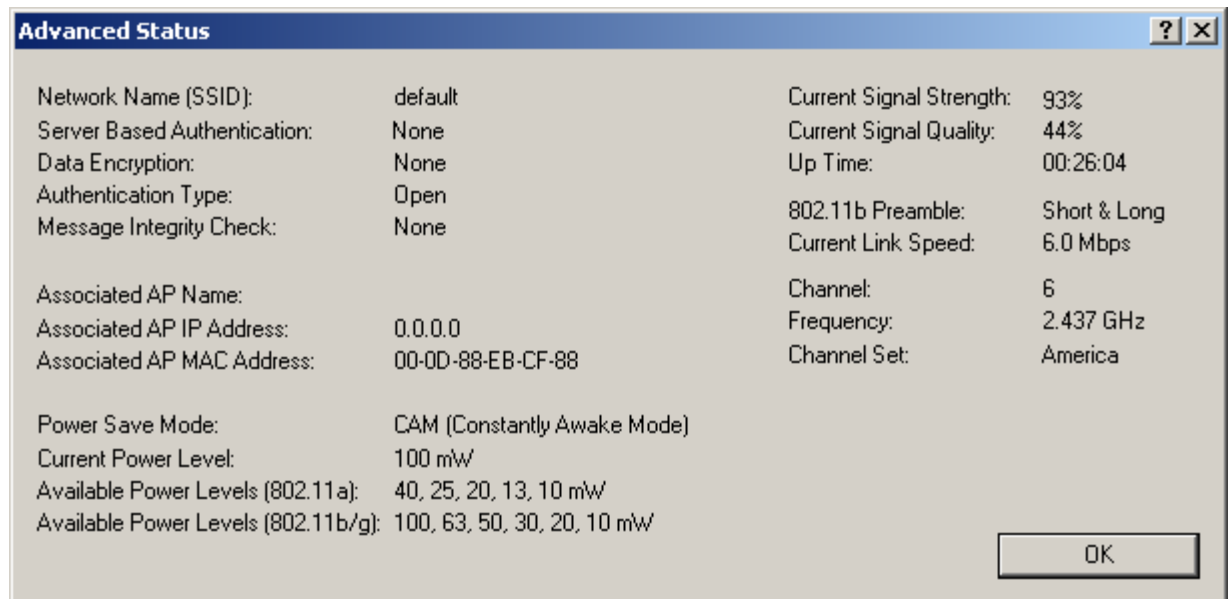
Advanced Status

?

| | |
|---|---|
| Network Name (SSID): | default |
| Server Based Authentication: | None |
| Data Encryption: | None |
| Authentication Type: | Open |
| Message Integrity Check: | None |
| Associated AP Name: | |
| Associated AP IP Address: | 0.0.0.0 |
| Associated AP MAC Address: | 00-0D-88-EB-CF-88 |
| Power Save Mode: | CAM (Constantly Awake Mode) |
| Current Power Level: | 100 mW |
| Available Power Levels (802.11a): | 40, 25, 20, 13, 10 mW |
| Available Power Levels (802.11b/g): | 100, 63, 50, 30, 20, 10 mW |

| | |
|---|---|
| Current Signal Strength: | 93% |
| Current Signal Quality: | 44% |
| Up Time: | 00:26:04 |
| 802.11b Preamble: | Short & Long |
| Current Link Speed: | 6.0 Mbps |
| Channel: | 6 |
| Frequency: | 2.437 GHz |
| Channel Set: | America |

OK